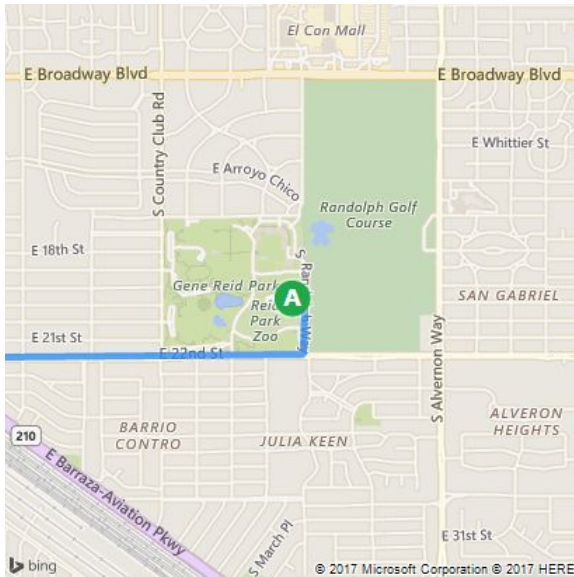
El Con Mall
E Broadway Blvd
E Broadway Blvd
S Country Club Rd
E Whittier St
E Arroyo Chico
Randolph Golf Course
E 18th St
S Ra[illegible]
Gene Reid Park
A
Reid Park Zoo
SAN GABRIEL
E 21st St
E 22nd St
S Alvernon Way
BARRIO CONTRO
JULIA KEEN
ALVERON HEIGHTS
210
E Barraza-Aviation Pkwy
S March Pl
E 31st St
bing
© 2017 Microsoft Corporation © 2017 HERE